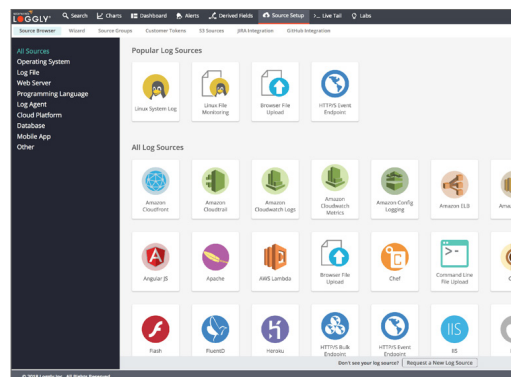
LOGGLY Search Charts Dashboard Alerts Derived Fields Source Setup >_ Live Tail Labs

Source Browser Wizard Source Groups Customer Tokens S3 Sources JIRA Integration GitHub Integration

All Sources
Operating System
Log File
Web Server
Programming Language
Log Agent
Cloud Platform
Database
Mobile App
Other

Popular Log Sources

Linux System Log
Linux File Monitoring
Browser File Upload
HTTP/S Event Endpoint

All Log Sources

Amazon Cloudfront
Amazon Cloudtrail
Amazon Cloudwatch Logs
Amazon Cloudwatch Metrics
Amazon Config Logging
Amazon ELB
Ama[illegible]

Angular JS
Apache
AWS Lambda
Browser File Upload
Chef
Command Line File Upload

Flash
FluentD
Heroku
HTTP/S Bulk Endpoint
HTTP/S Event Endpoint
IIS

Don't see your log source? Request a New Log Source

© 2018 Loggly, Inc. All Rights Reserved